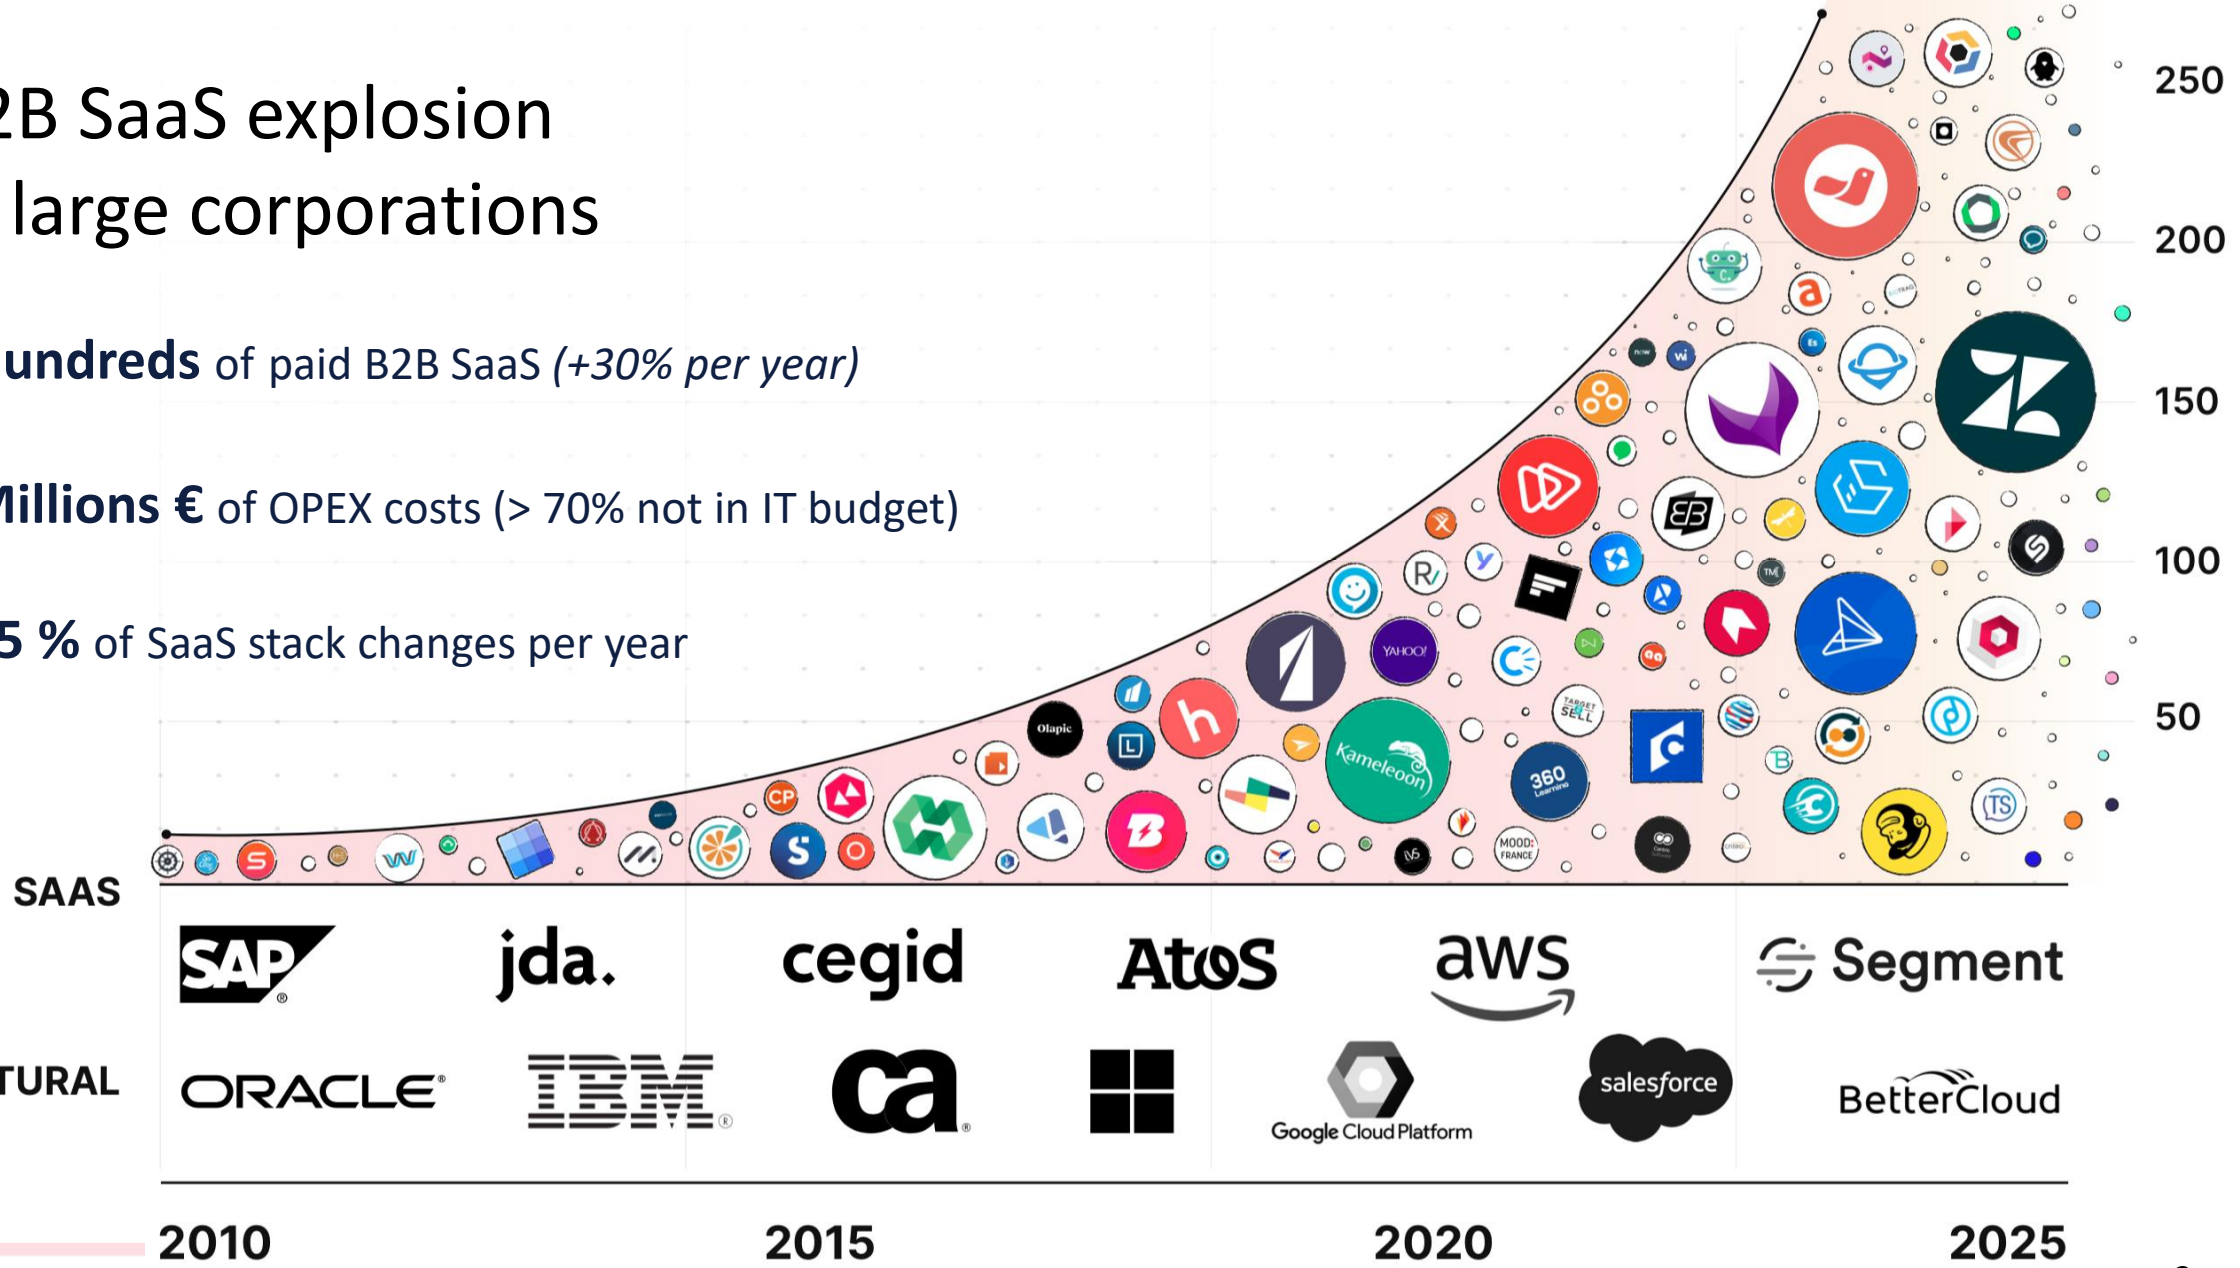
2B SaaS explosion
large corporations

undreds of paid B2B SaaS (+30% per year)

Millions € of OPEX costs (> 70% not in IT budget)

5 % of SaaS stack changes per year

250
200
150
100
50

Olapic
YAHOO!
Kameleoon
360 Learning
TARGET SELL
MOOD: FRANCE
CP

SAAS
TURAL

SAP
jda.
cegid
AtoS
aws
Segment
ORACLE
IBM
ca
Google Cloud Platform
salesforce
BetterCloud

2010
2015
2020
2025